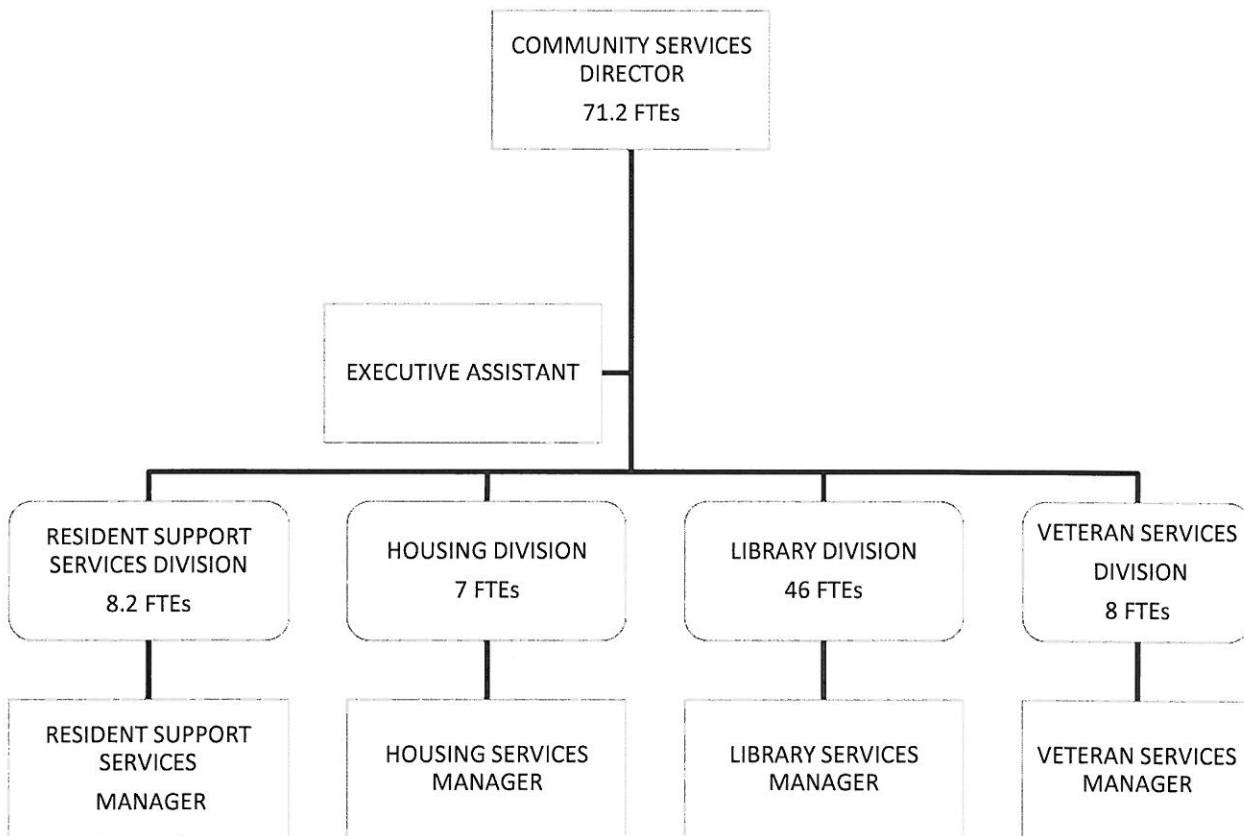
COMMUNITY SERVICES DIRECTOR
71.2 FTEs

EXECUTIVE ASSISTANT

RESIDENT SUPPORT SERVICES DIVISION
8.2 FTEs

HOUSING DIVISION
7 FTEs

LIBRARY DIVISION
46 FTEs

VETERAN SERVICES DIVISION
8 FTEs

RESIDENT SUPPORT SERVICES MANAGER

HOUSING SERVICES MANAGER

LIBRARY SERVICES MANAGER

VETERAN SERVICES MANAGER